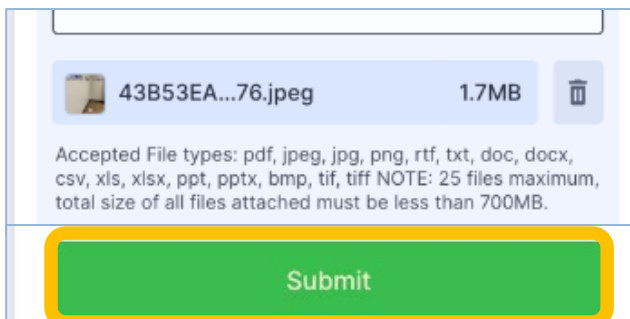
43B53EA...76.jpeg 1.7MB

Accepted File types: pdf, jpeg, jpg, png, rtf, txt, doc, docx, csv, xls, xlsx, ppt, pptx, bmp, tif, tiff NOTE: 25 files maximum, total size of all files attached must be less than 700MB.

Submit